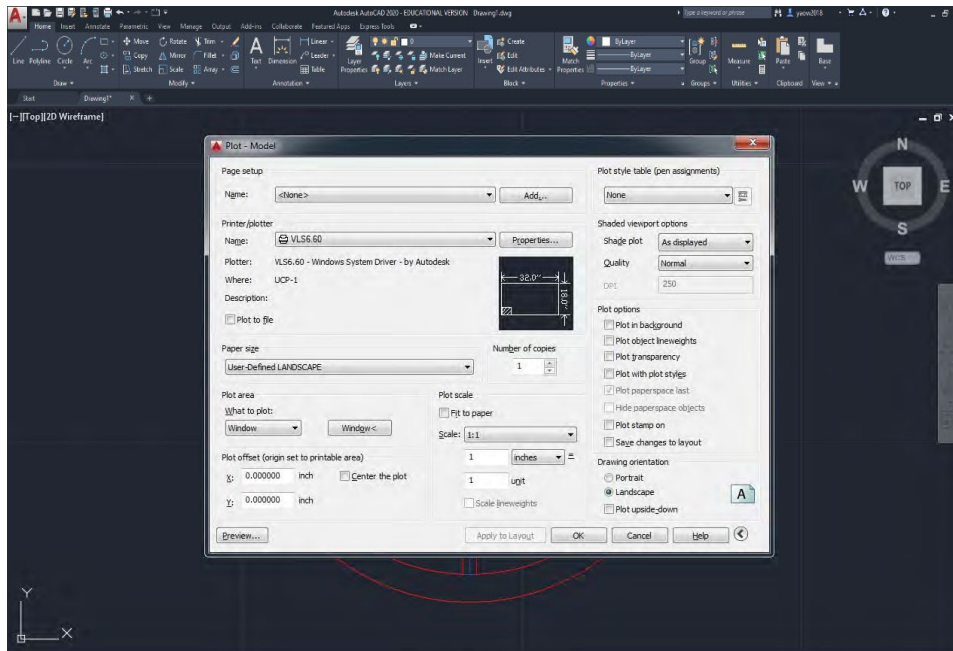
Autodesk AutoCAD 2020 - EDUCATIONAL VERSION Drawing1.dwg

Type a keyword or phrase

yaow2018

Home Insert Annotate Parametric View Manage Output Add-ins Collaborate Featured Apps Express Tools

Line Polyline Circle Arc

Draw

Move Rotate Trim Copy Mirror Fillet Stretch Scale Array

Modify

Text Dimension Linear Leader Table

Annotation

Layer Properties Make Current Match Layer

Layers

Insert Create Edit Edit Attributes

Block

Match Properties ByLayer ByLayer ByLayer

Properties

Group

Groups

Measure

Utilities

Paste

Clipboard

Base

View

Start Drawing1*

[-][Top][2D Wireframe]

N W TOP E S WCS

Plot - Model

Page setup

Name: <None> Add...

Printer/plotter

Name: VLS6.60 Properties...

Plotter: VLS6.60 - Windows System Driver - by Autodesk

Where: UCP-1

Description:

32.0"

18.0"

Plot to file

Paper size

User-Defined LANDSCAPE

Number of copies

1

Plot area

What to plot:

Window Window<

Plot offset (origin set to printable area)

X: 0.000000 inch Center the plot

Y: 0.000000 inch

Plot scale

Fit to paper

Scale: 1:1

1 inches =

1 unit

Scale lineweights

Plot style table (pen assignments)

None

Shaded viewport options

Shade plot As displayed

Quality Normal

DPI 250

Plot options

Plot in background

Plot object lineweights

Plot transparency

Plot with plot styles

Plot paperspace last

Hide paperspace objects

Plot stamp on

Save changes to layout

Drawing orientation

Portrait

Landscape

Plot upside-down

A

Preview... Apply to Layout OK Cancel Help

Y X